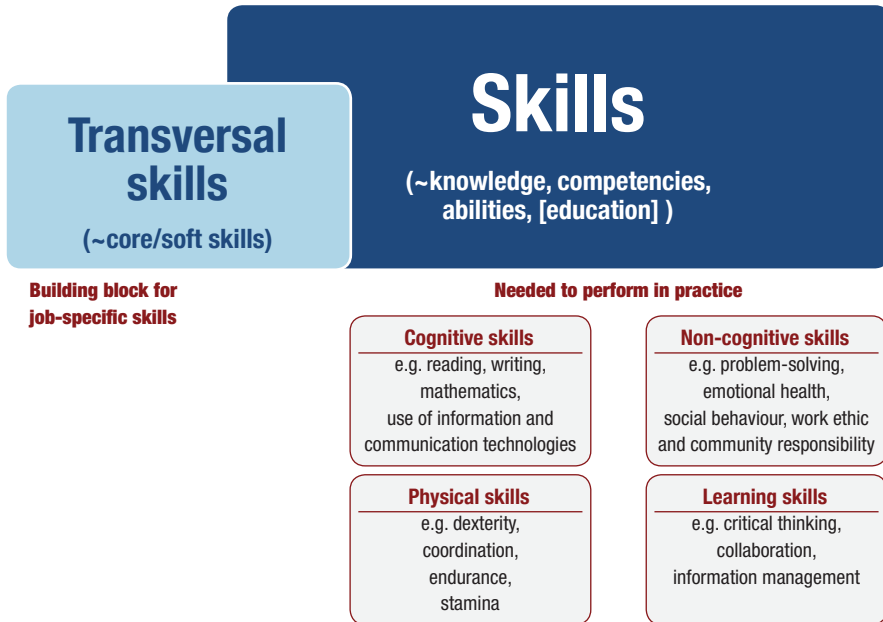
Transversal skills

(~core/soft skills)

Skills

(~knowledge, competencies, abilities, [education] )

Building block for job-specific skills

Needed to perform in practice

Cognitive skills
e.g. reading, writing, mathematics, use of information and communication technologies

Non-cognitive skills
e.g. problem-solving, emotional health, social behaviour, work ethic and community responsibility

Physical skills
e.g. dexterity, coordination, endurance, stamina

Learning skills
e.g. critical thinking, collaboration, information management